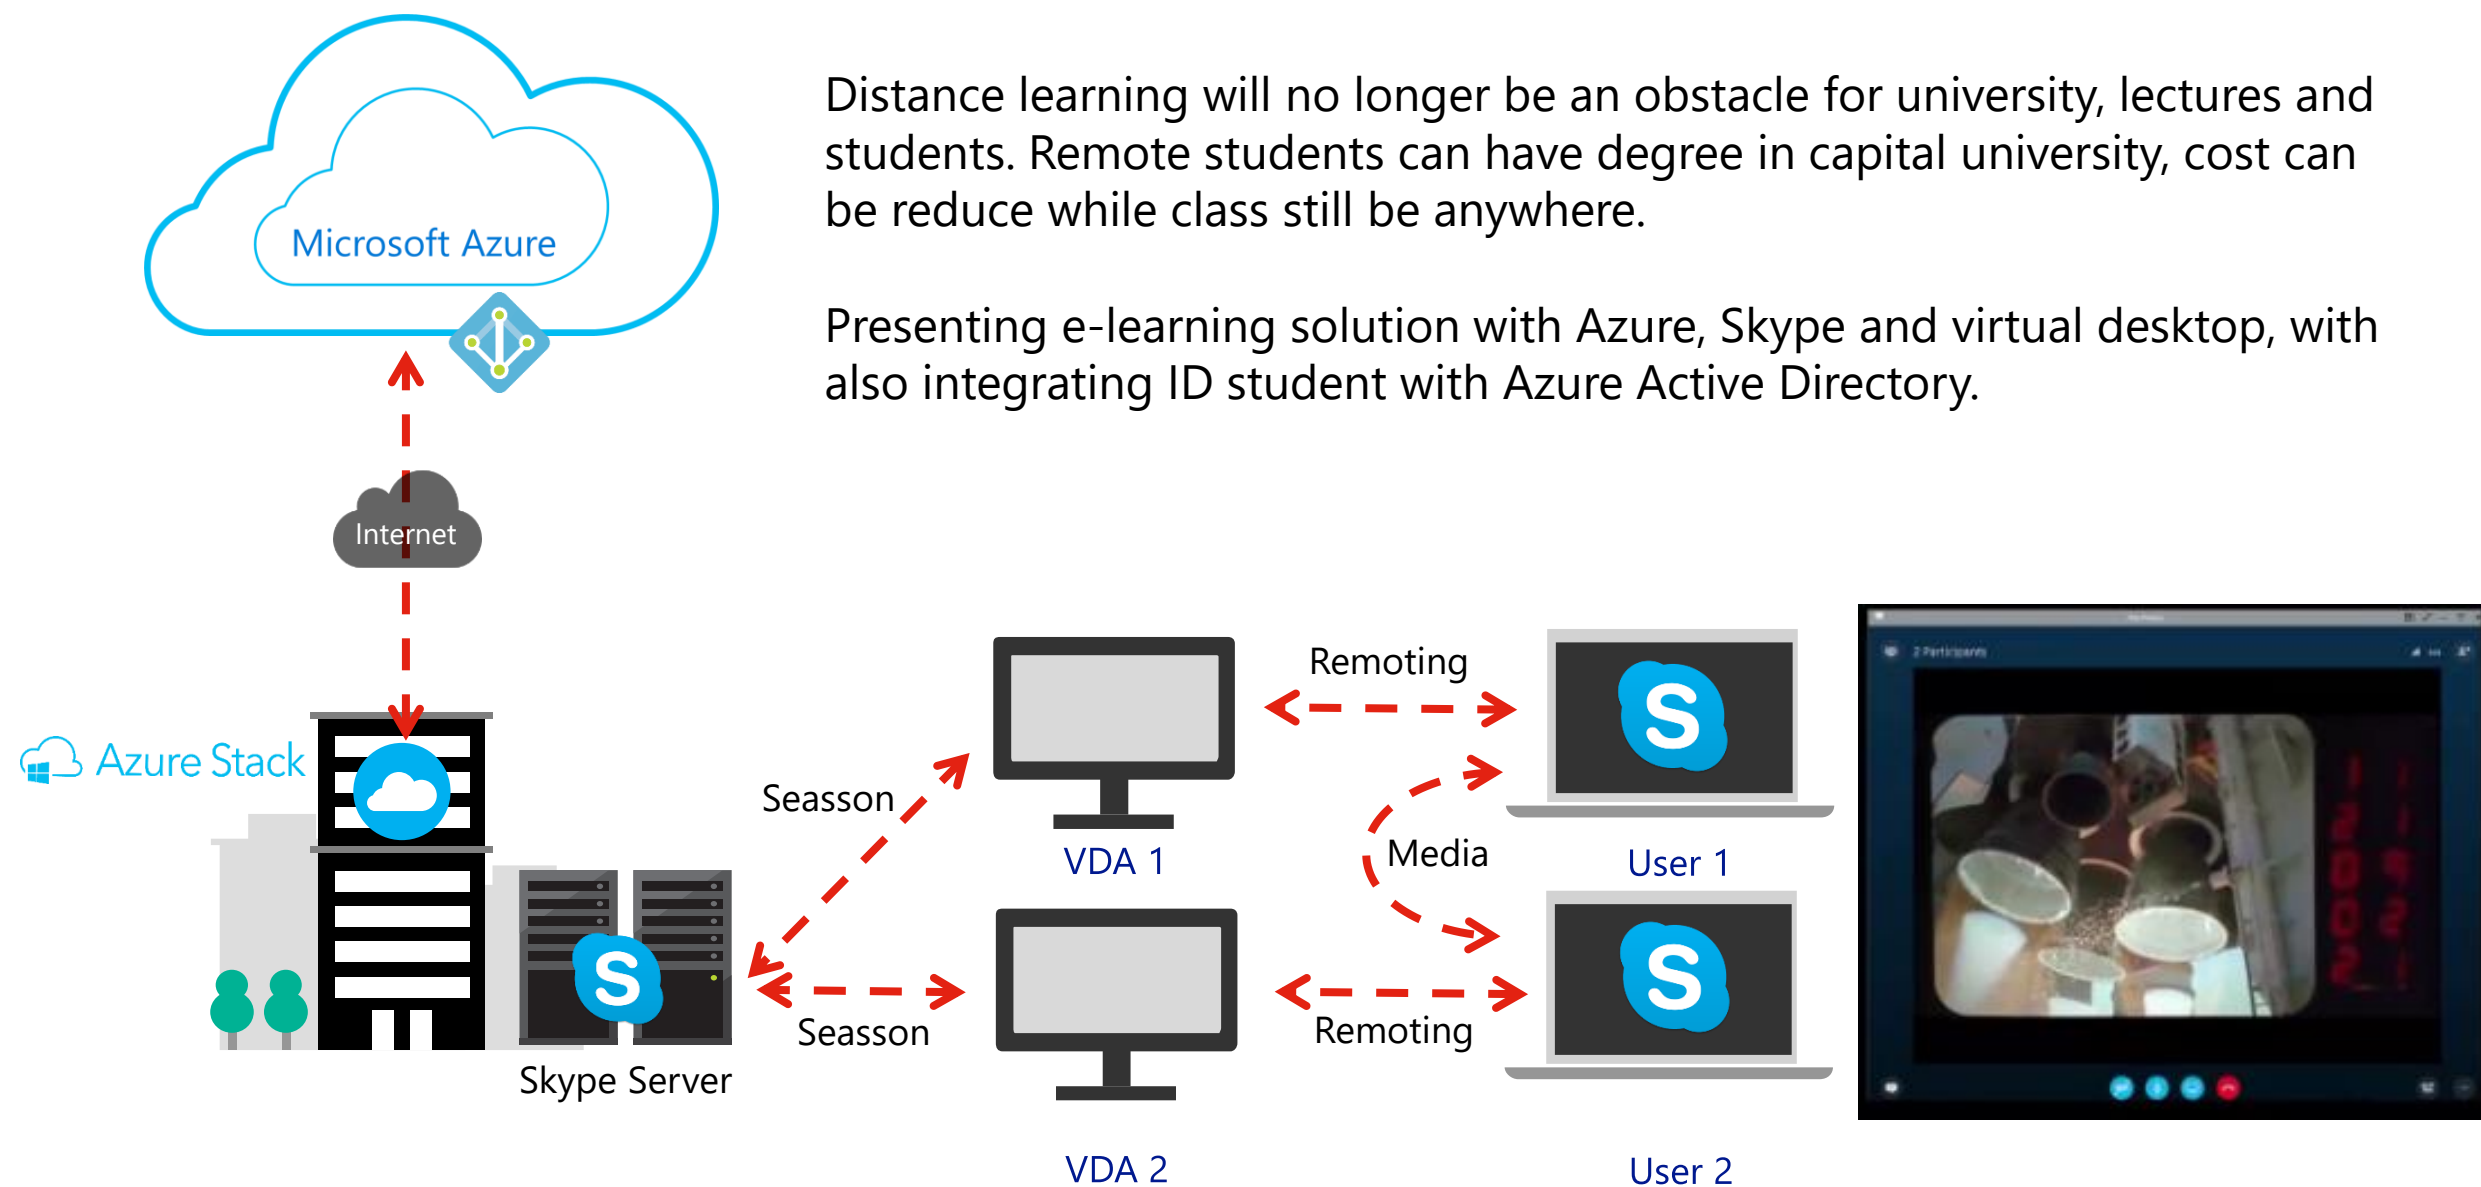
Microsoft Azure

Distance learning will no longer be an obstacle for university, lectures and students. Remote students can have degree in capital university, cost can be reduce while class still be anywhere.

Presenting e-learning solution with Azure, Skype and virtual desktop, with also integrating ID student with Azure Active Directory.

Internet

Azure Stack

Skype Server

Seasson

Seasson

VDA 1

VDA 2

Remoting

Media

Remoting

User 1

User 2

2 Participants